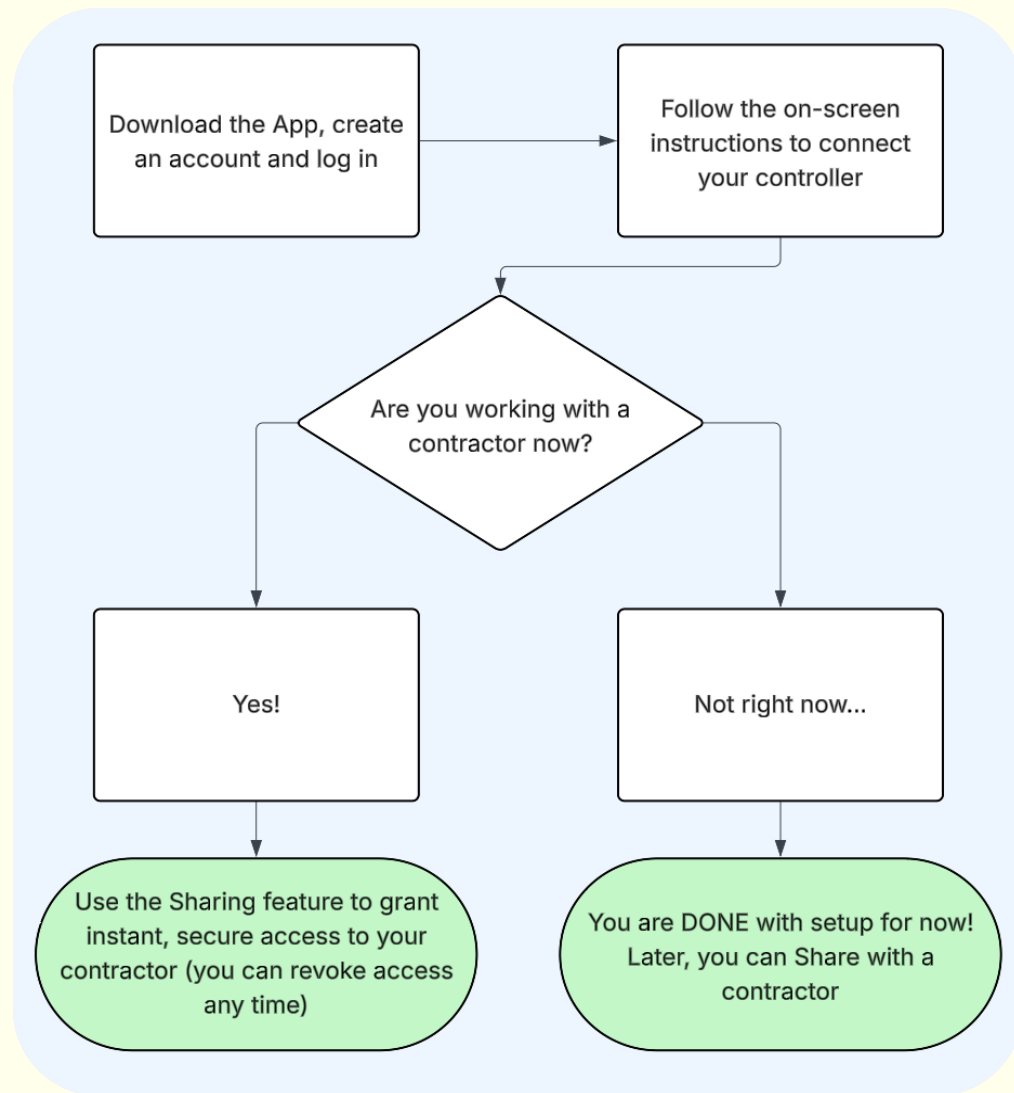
Download the App, create an account and log in

Follow the on-screen instructions to connect your controller

Are you working with a contractor now?

Yes!

Not right now...

Use the Sharing feature to grant instant, secure access to your contractor (you can revoke access any time)

You are DONE with setup for now! Later, you can Share with a contractor